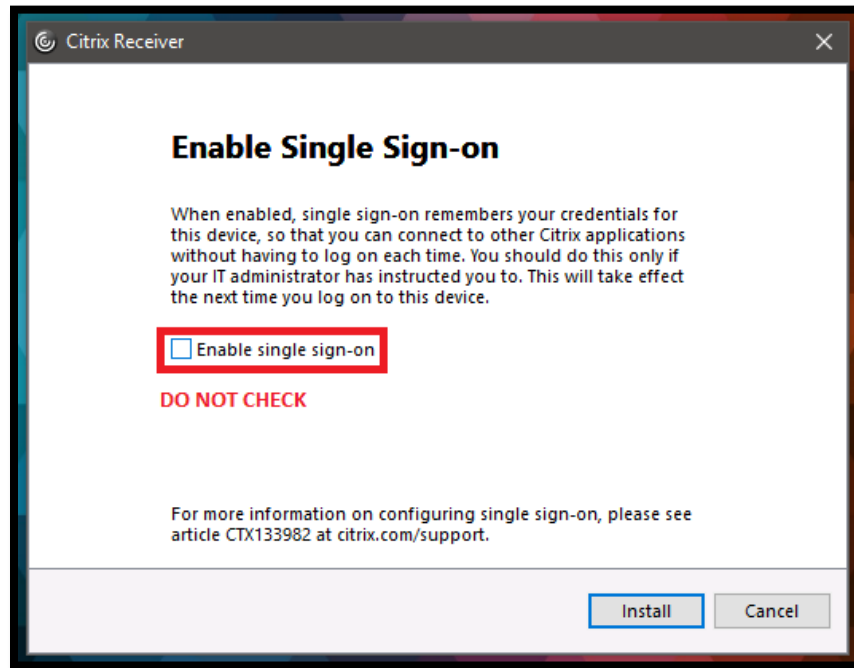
Citrix Receiver

×

Enable Single Sign-on

When enabled, single sign-on remembers your credentials for this device, so that you can connect to other Citrix applications without having to log on each time. You should do this only if your IT administrator has instructed you to. This will take effect the next time you log on to this device.

Enable single sign-on

DO NOT CHECK

For more information on configuring single sign-on, please see article CTX133982 at citrix.com/support.

Install

Cancel